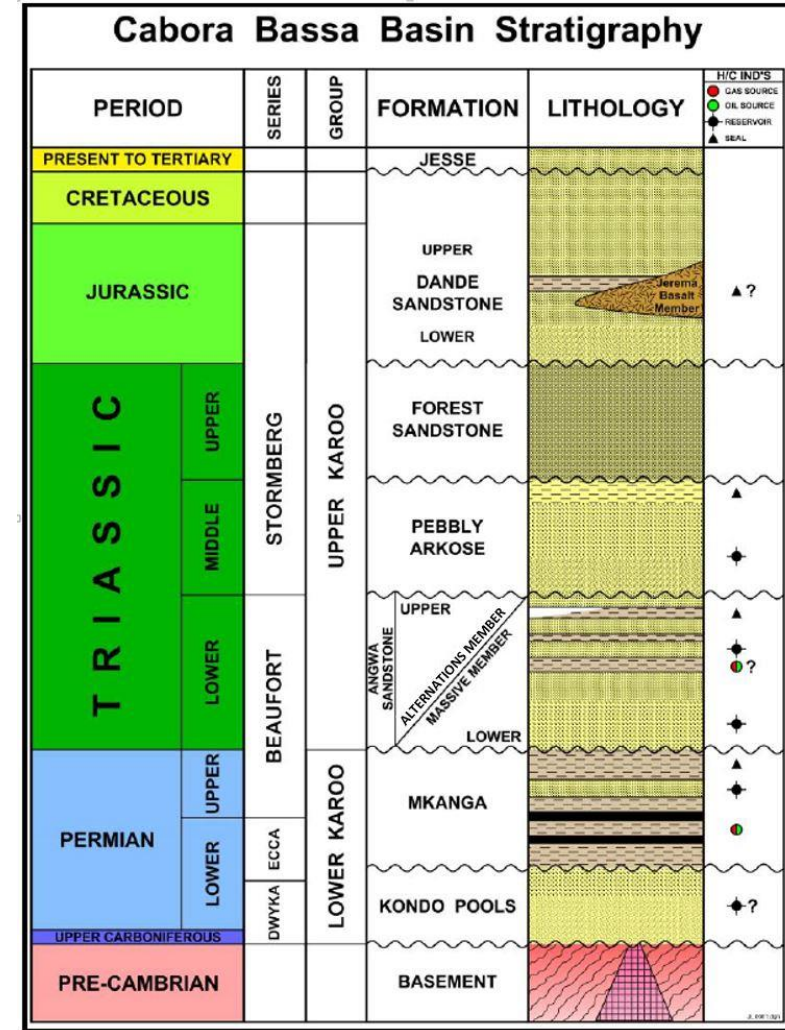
Cabora Bassa Basin Stratigraphy

| PERIOD | | SERIES | GROUP | FORMATION | LITHOLOGY | H/C IND'S GAS SOURCE OIL SOURCE RESERVOIR SEAL |
|---|---|---|---|---|---|---|
| PRESENT TO TERTIARY | | | | JESSE | | |
| CRETACEOUS | | | | | | |
| JURASSIC | | STORMBERG | UPPER KAROO | UPPER DANDE SANDSTONE LOWER | Jerema Basalt Member | ▲? |
| TRIASSIC | UPPER | | | FOREST SANDSTONE | | |
| | MIDDLE | | | PEBBLY ARKOSE | | ▲ |
| | LOWER | BEAUFORT | | ANGWA SANDSTONE UPPER ALTERNATIONS MEMBER MASSIVE MEMBER LOWER | | ▲ ? |
| PERMIAN | UPPER | | LOWER KAROO | MKANGA | | ▲ |
| | LOWER | ECCA | | | | |
| | | DWYKA | | KONDO POOLS | | ? |
| UPPER CARBONIFEROUS | | | | | | |
| PRE-CAMBRIAN | | | | BASEMENT | | |